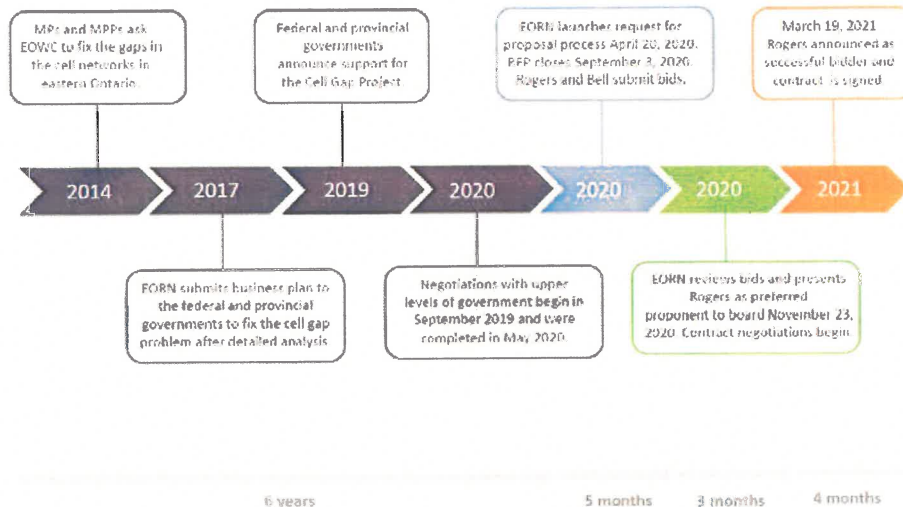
MPs and MPPs ask EOWC to fix the gaps in the cell networks in eastern Ontario.

Federal and provincial governments announce support for the Cell Gap Project

EORN launches request for proposal process April 20, 2020. RFP closes September 3, 2020. Rogers and Bell submit bids.

March 19, 2021 Rogers announced as successful bidder and contract is signed

2014

2017

2019

2020

2020

2020

2021

EORN submits business plan to the federal and provincial governments to fix the cell gap problem after detailed analysis

Negotiations with upper levels of government begin in September 2019 and were completed in May 2020.

EORN reviews bids and presents Rogers as preferred proponent to board November 23, 2020. Contract negotiations begin.

6 years

5 months

3 months

4 months